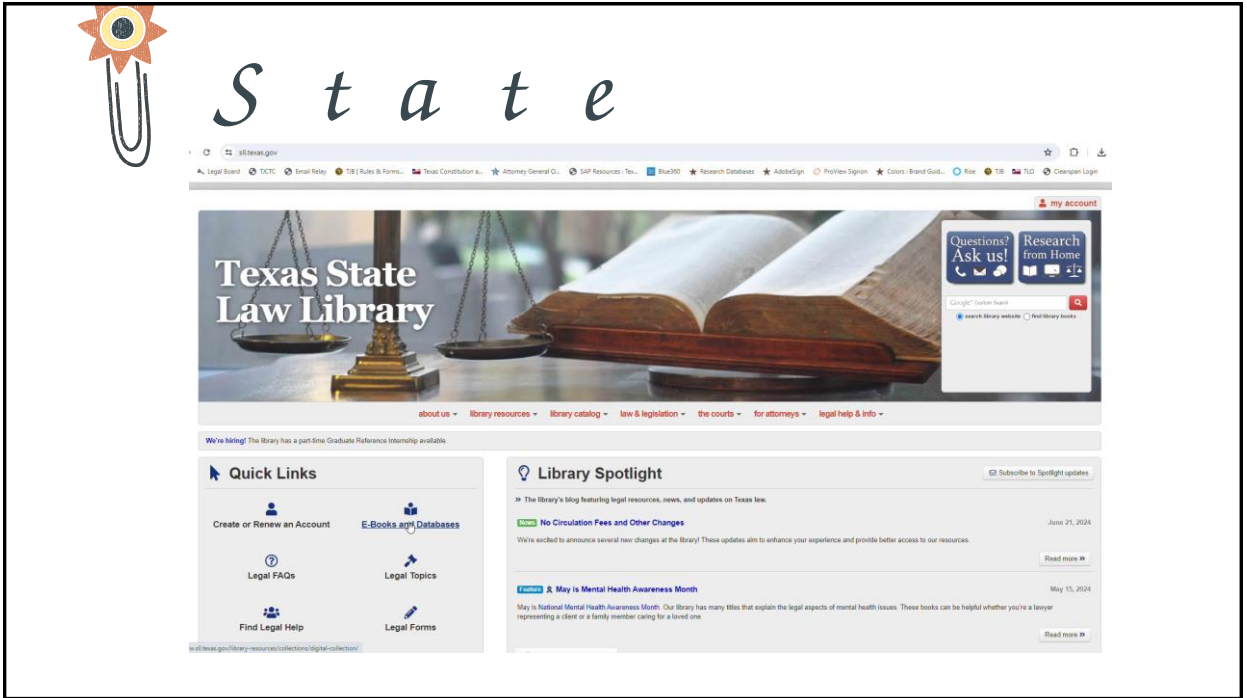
S t a t e

sll.texas.gov

Legal Board TJCTC Email Relay TJB | Rules & Forms... Texas Constitution a... Attorney General O... SAP Resources | Tex... Blue360 Research Databases AdobeSign ProView Signon Colors / Brand Guid... Rise TJB TLO Cleanspan Login

my account

Texas State Law Library

Questions? Ask us!

Research from Home

Google™ Custom Search

search library website find library books

about us library resources library catalog law & legislation the courts for attorneys legal help & info

We're hiring! The library has a part-time Graduate Reference Internship available.

Quick Links

Create or Renew an Account

E-Books and Databases

Legal FAQs

Legal Topics

Find Legal Help

Legal Forms

Library Spotlight

Subscribe to Spotlight updates

» The library's blog featuring legal resources, news, and updates on Texas law.

News No Circulation Fees and Other Changes

June 21, 2024

We're excited to announce several new changes at the library! These updates aim to enhance your experience and provide better access to our resources.

Read more »

Feature May is Mental Health Awareness Month

May 15, 2024

May is National Mental Health Awareness Month. Our library has many titles that explain the legal aspects of mental health issues. These books can be helpful whether you're a lawyer representing a client or a family member caring for a loved one.

Read more »

www.sll.texas.gov/library-resources/collections/digital-collection/